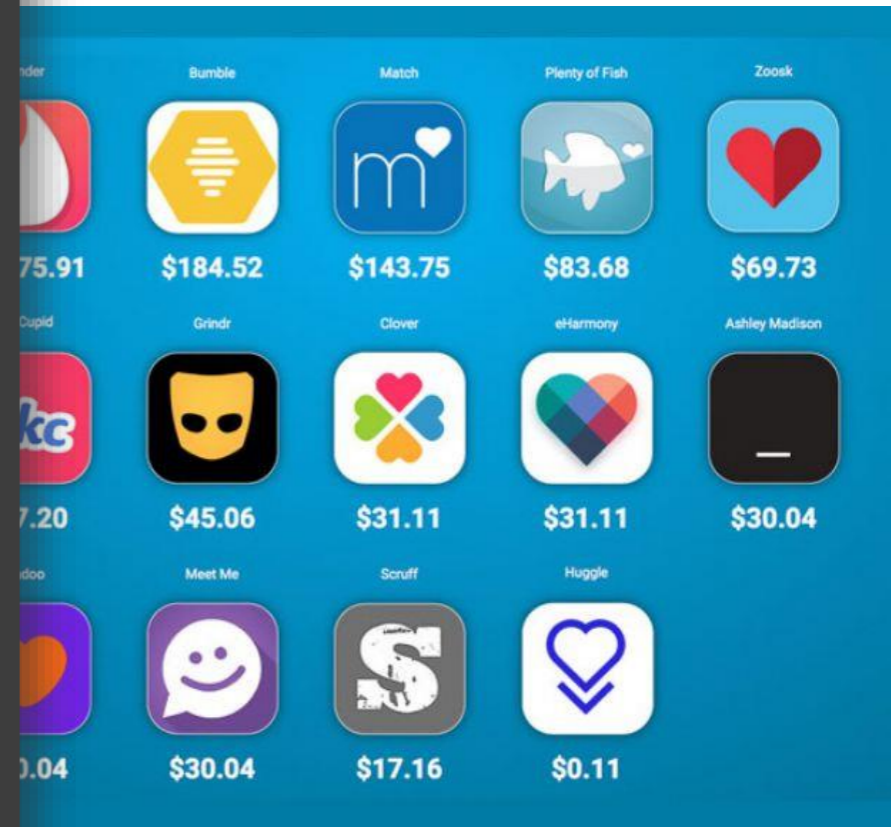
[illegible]nder
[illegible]75.91

Bumble
$184.52

Match
$143.75

Plenty of Fish
$83.68

Zoosk
$69.73

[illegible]Cupid
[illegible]kc
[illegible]7.20

Grindr
$45.06

Clover
$31.11

eHarmony
$31.11

Ashley Madison
$30.04

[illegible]doo
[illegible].04

Meet Me
$30.04

Scruff
S
$17.16

Huggle
$0.11